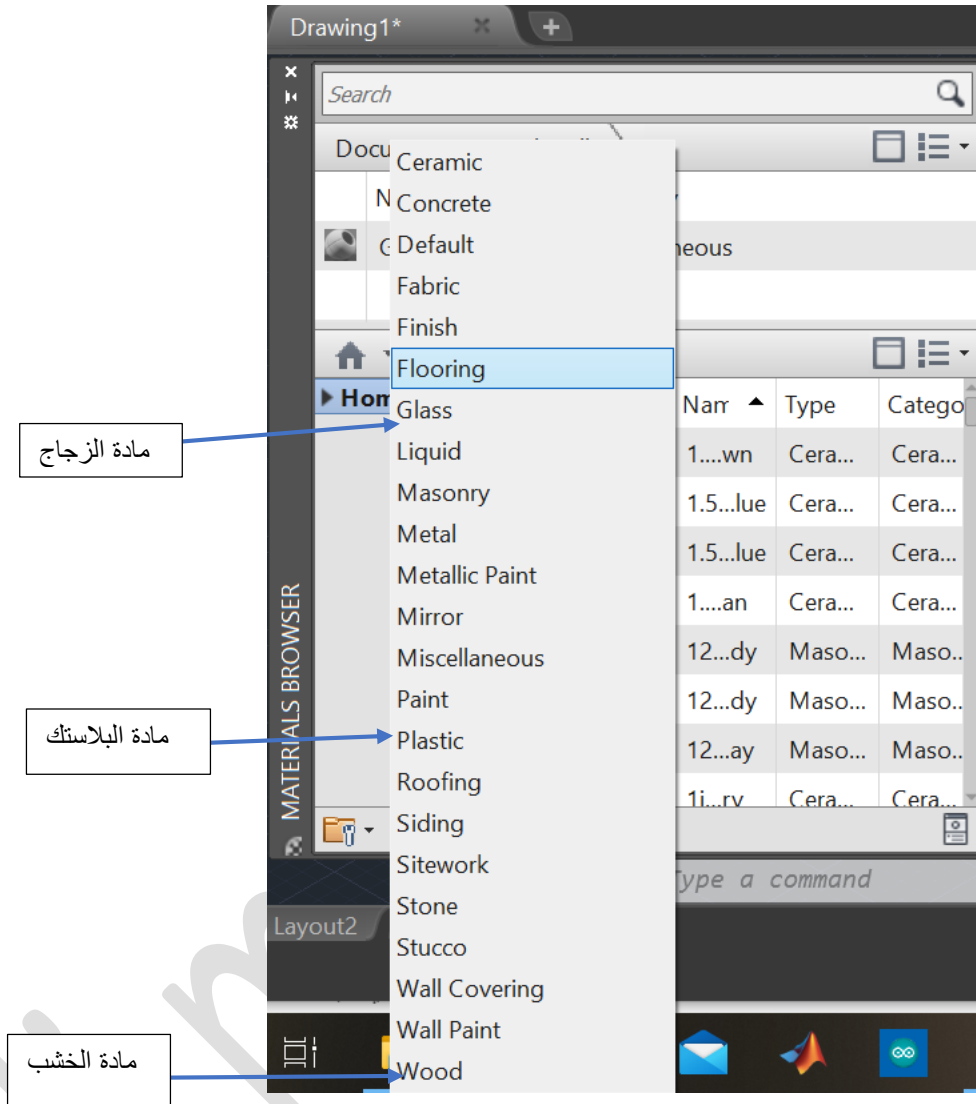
Drawing1*

Search

Docu

N

eous

Hom

Ceramic
Concrete
Default
Fabric
Finish
Flooring
Glass
Liquid
Masonry
Metal
Metallic Paint
Mirror
Miscellaneous
Paint
Plastic
Roofing
Siding
Sitework
Stone
Stucco
Wall Covering
Wall Paint
Wood

| Nam | Type | Catego |
|---|---|---|
| 1....wn | Cera... | Cera... |
| 1.5...lue | Cera... | Cera... |
| 1.5...lue | Cera... | Cera... |
| 1....an | Cera... | Cera... |
| 12...dy | Maso... | Maso... |
| 12...dy | Maso... | Maso... |
| 12...ay | Maso... | Maso... |
| 1i...ry | Cera... | Cera... |

MATERIALS BROWSER

Type a command

Layout2

مادة الزجاج

مادة البلاستك

مادة الخشب